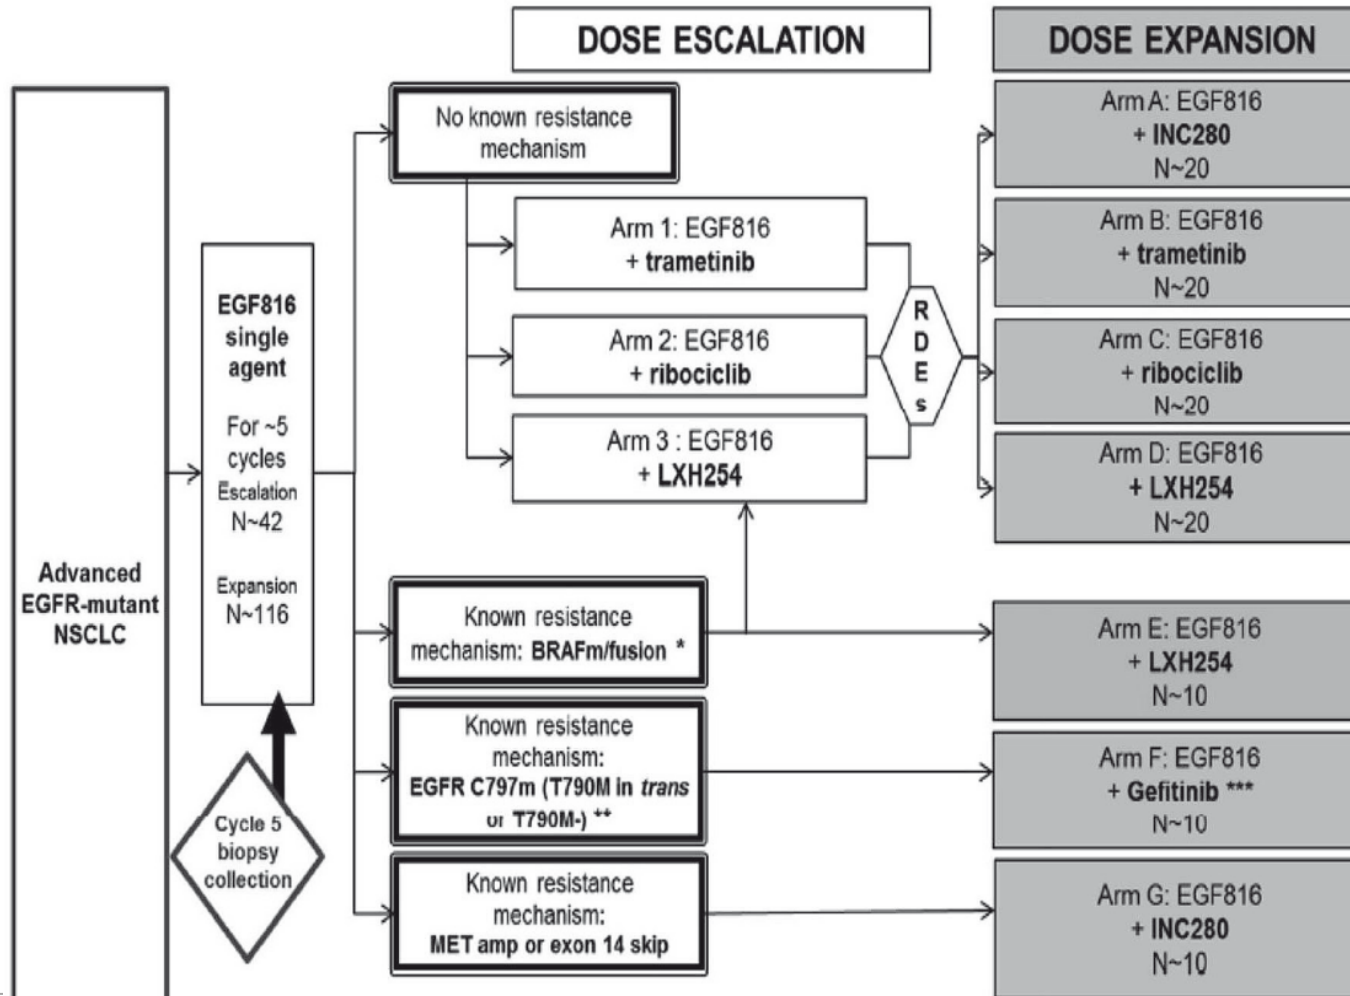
DOSE ESCALATION

DOSE EXPANSION

Advanced EGFR-mutant NSCLC

EGF816 single agent

For ~5 cycles

Escalation N~42

Expansion N~116

Cycle 5 biopsy collection

No known resistance mechanism

Arm 1: EGF816 + trametinib

Arm 2: EGF816 + ribociclib

Arm 3 : EGF816 + LXH254

R D E s

Known resistance mechanism: BRAFm/fusion *

Known resistance mechanism: EGFR C797m (T790M in *trans* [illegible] T790M-) **

Known resistance mechanism: MET amp or exon 14 skip

Arm A: EGF816 + INC280 N~20

Arm B: EGF816 + trametinib N~20

Arm C: EGF816 + ribociclib N~20

Arm D: EGF816 + LXH254 N~20

Arm E: EGF816 + LXH254 N~10

Arm F: EGF816 + Gefitinib *** N~10

Arm G: EGF816 + INC280 N~10